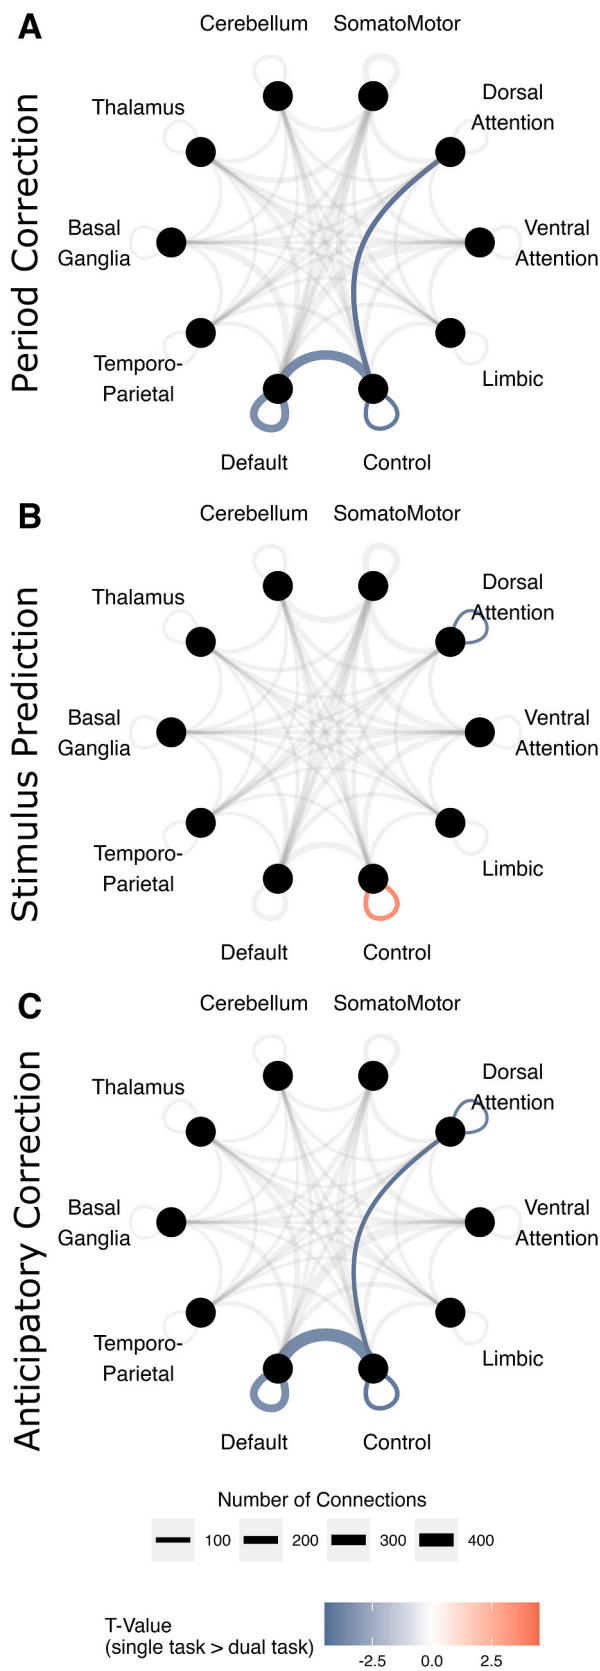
A

Period Correction

Cerebellum
SomatoMotor
Thalamus
Dorsal Attention
Basal Ganglia
Ventral Attention
Temporo-Parietal
Limbic
Default
Control

B

Stimulus Prediction

Cerebellum
SomatoMotor
Thalamus
Dorsal Attention
Basal Ganglia
Ventral Attention
Temporo-Parietal
Limbic
Default
Control

C

Anticipatory Correction

Cerebellum
SomatoMotor
Thalamus
Dorsal Attention
Basal Ganglia
Ventral Attention
Temporo-Parietal
Limbic
Default
Control

Number of Connections
100 200 300 400

T-Value
(single task > dual task)
-2.5 0.0 2.5